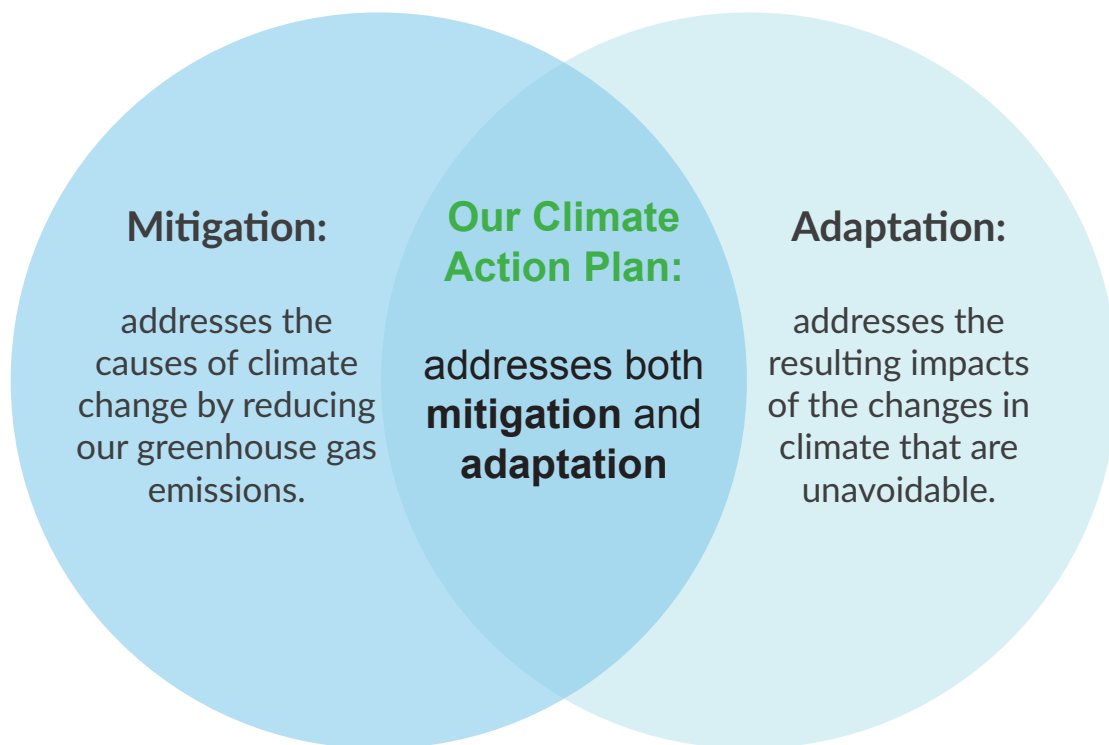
Mitigation:

addresses the causes of climate change by reducing our greenhouse gas emissions.

Our Climate Action Plan:

addresses both **mitigation** and **adaptation**

Adaptation:

addresses the resulting impacts of the changes in climate that are unavoidable.